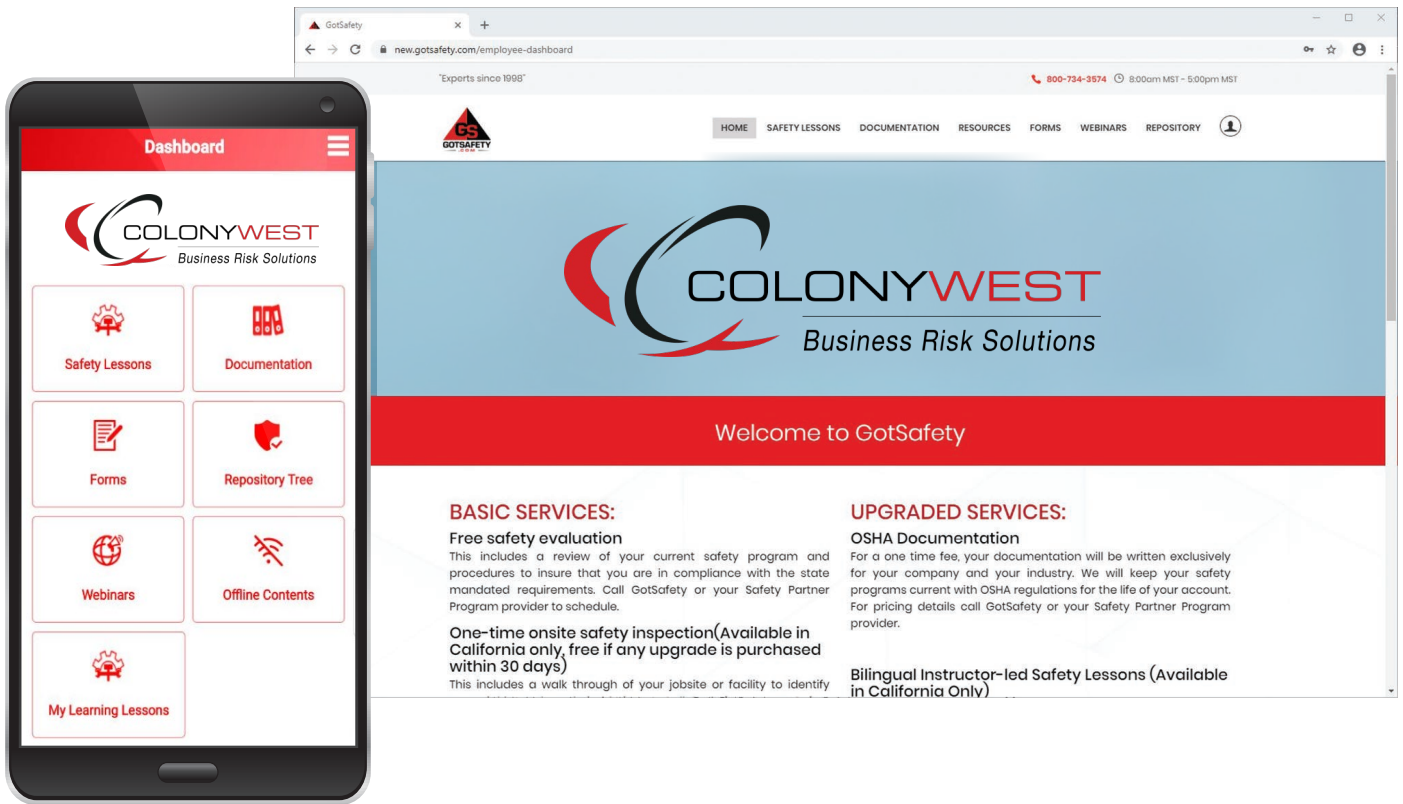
Dashboard

COLONYWEST
Business Risk Solutions

Safety Lessons

Documentation

Forms

Repository Tree

Webinars

Offline Contents

My Learning Lessons

GotSafety
new.gotsafety.com/employee-dashboard

"Experts since 1998"
800-734-3574 8:00am MST - 5:00pm MST

GS
GOTSAFETY

HOME SAFETY LESSONS DOCUMENTATION RESOURCES FORMS WEBINARS REPOSITORY

COLONYWEST
Business Risk Solutions

Welcome to GotSafety

BASIC SERVICES:

Free safety evaluation
This includes a review of your current safety program and procedures to insure that you are in compliance with the state mandated requirements. Call GotSafety or your Safety Partner Program provider to schedule.

One-time onsite safety inspection(Available in California only, free if any upgrade is purchased within 30 days)
This includes a walk through of your jobsite or facility to identify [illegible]

UPGRADED SERVICES:

OSHA Documentation
For a one time fee, your documentation will be written exclusively for your company and your industry. We will keep your safety programs current with OSHA regulations for the life of your account. For pricing details call GotSafety or your Safety Partner Program provider.

Bilingual Instructor-led Safety Lessons (Available in California Only)